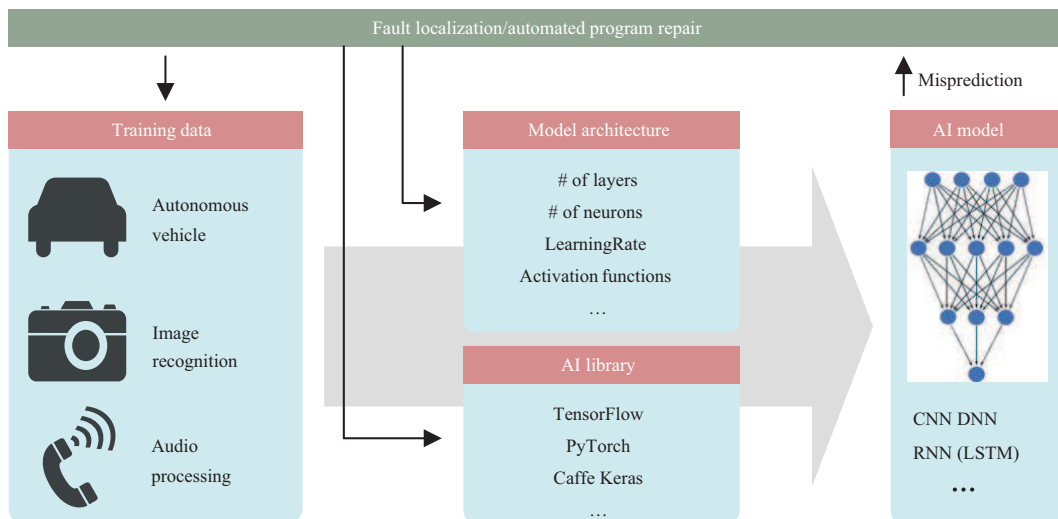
Fault localization/automated program repair

Misprediction

Training data

Autonomous vehicle

Image recognition

Audio processing

Model architecture

# of layers

# of neurons

LearningRate

Activation functions

…

AI library

TensorFlow

PyTorch

Caffe Keras

…

AI model

CNN DNN

RNN (LSTM)

…